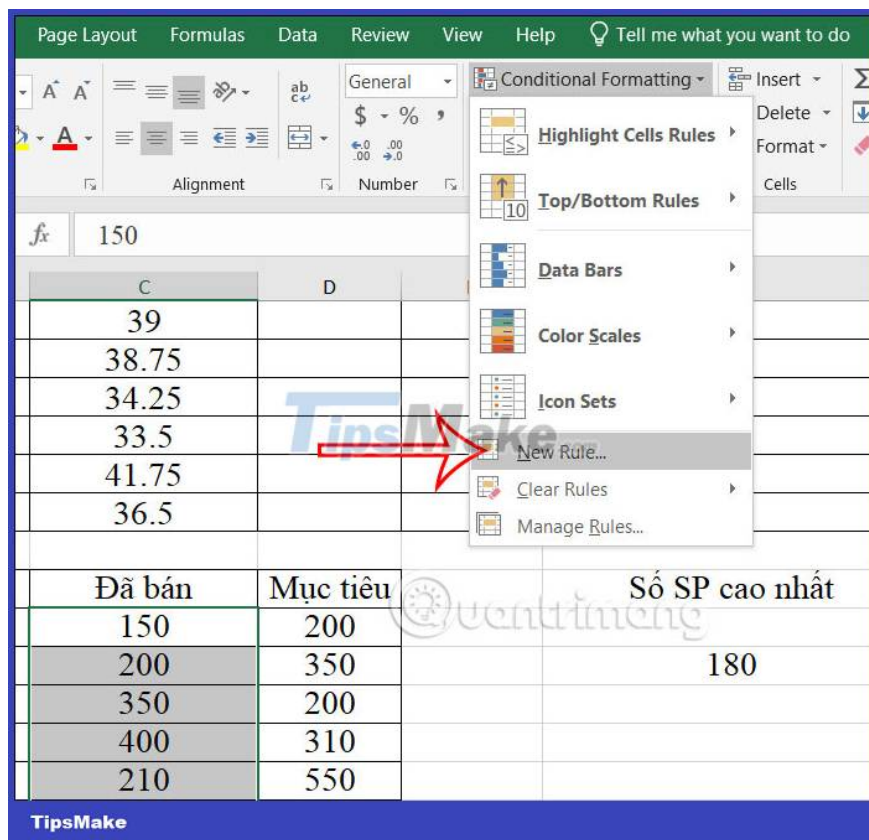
Page Layout Formulas Data Review View Help Tell me what you want to do

General

Conditional Formatting

Insert

Delete

Format

Alignment

Number

Cells

$fx$ 150

Highlight Cells Rules

Top/Bottom Rules

Data Bars

Color Scales

Icon Sets

New Rule...

Clear Rules

Manage Rules...

| C | D |
|---|---|
| 39 | |
| 38.75 | |
| 34.25 | |
| 33.5 | |
| 41.75 | |
| 36.5 | |
| | |
| Đã bán | Mục tiêu |
| 150 | 200 |
| 200 | 350 |
| 350 | 200 |
| 400 | 310 |
| 210 | 550 |

Số SP cao nhất

180

TipsMake

TipsMake